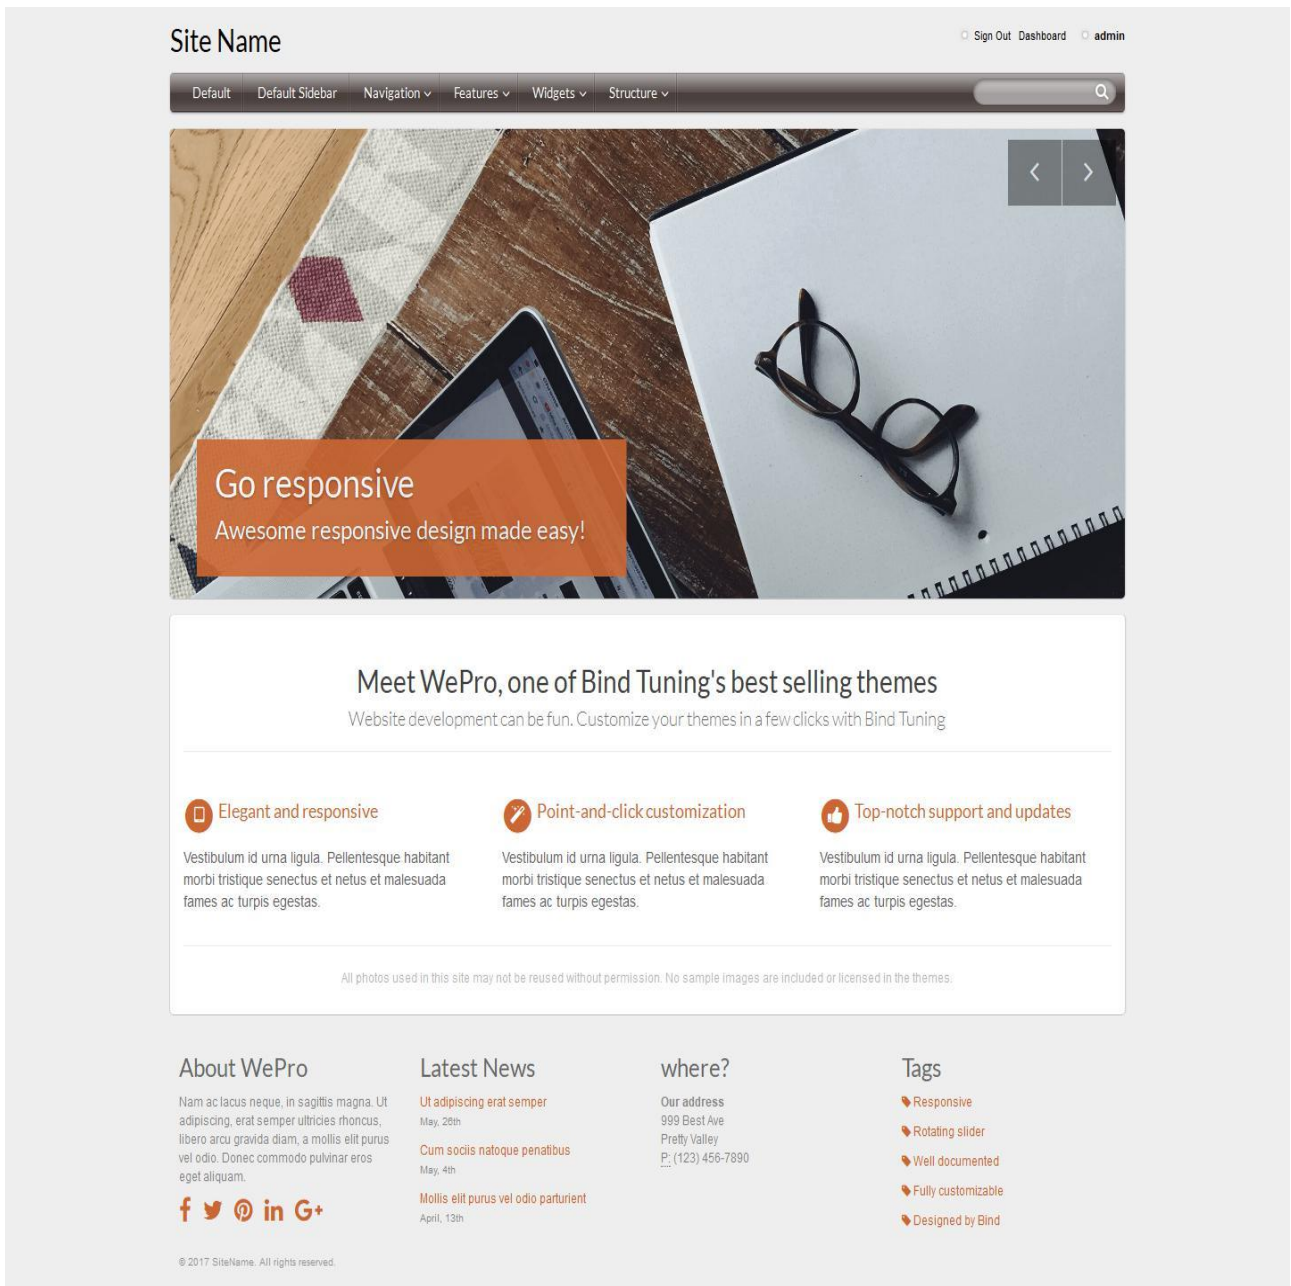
Site Name

Sign Out Dashboard admin

Default Default Sidebar Navigation Features Widgets Structure

Go responsive
Awesome responsive design made easy!

Meet WePro, one of Bind Tuning's best selling themes
Website development can be fun. Customize your themes in a few clicks with Bind Tuning

Elegant and responsive
Vestibulum id urna ligula. Pellentesque habitant morbi tristique senectus et netus et malesuada fames ac turpis egestas.

Point-and-click customization
Vestibulum id urna ligula. Pellentesque habitant morbi tristique senectus et netus et malesuada fames ac turpis egestas.

Top-notch support and updates
Vestibulum id urna ligula. Pellentesque habitant morbi tristique senectus et netus et malesuada fames ac turpis egestas.

All photos used in this site may not be reused without permission. No sample images are included or licensed in the themes.

About WePro
Nam ac lacus neque, in sagittis magna. Ut adipiscing, erat semper ultricies rhoncus, libero arcu gravida diam, a mollis elit purus vel odio. Donec commodo pulvinar eros eget aliquam.

Latest News
Ut adipiscing erat semper
May, 26th
Cum sociis natoque penatibus
May, 4th
Mollis elit purus vel odio parturient
April, 13th

where?
Our address
999 Best Ave
Pretty Valley
P: (123) 456-7890

Tags
Responsive
Rotating slider
Well documented
Fully customizable
Designed by Bind

© 2017 SiteName. All rights reserved.